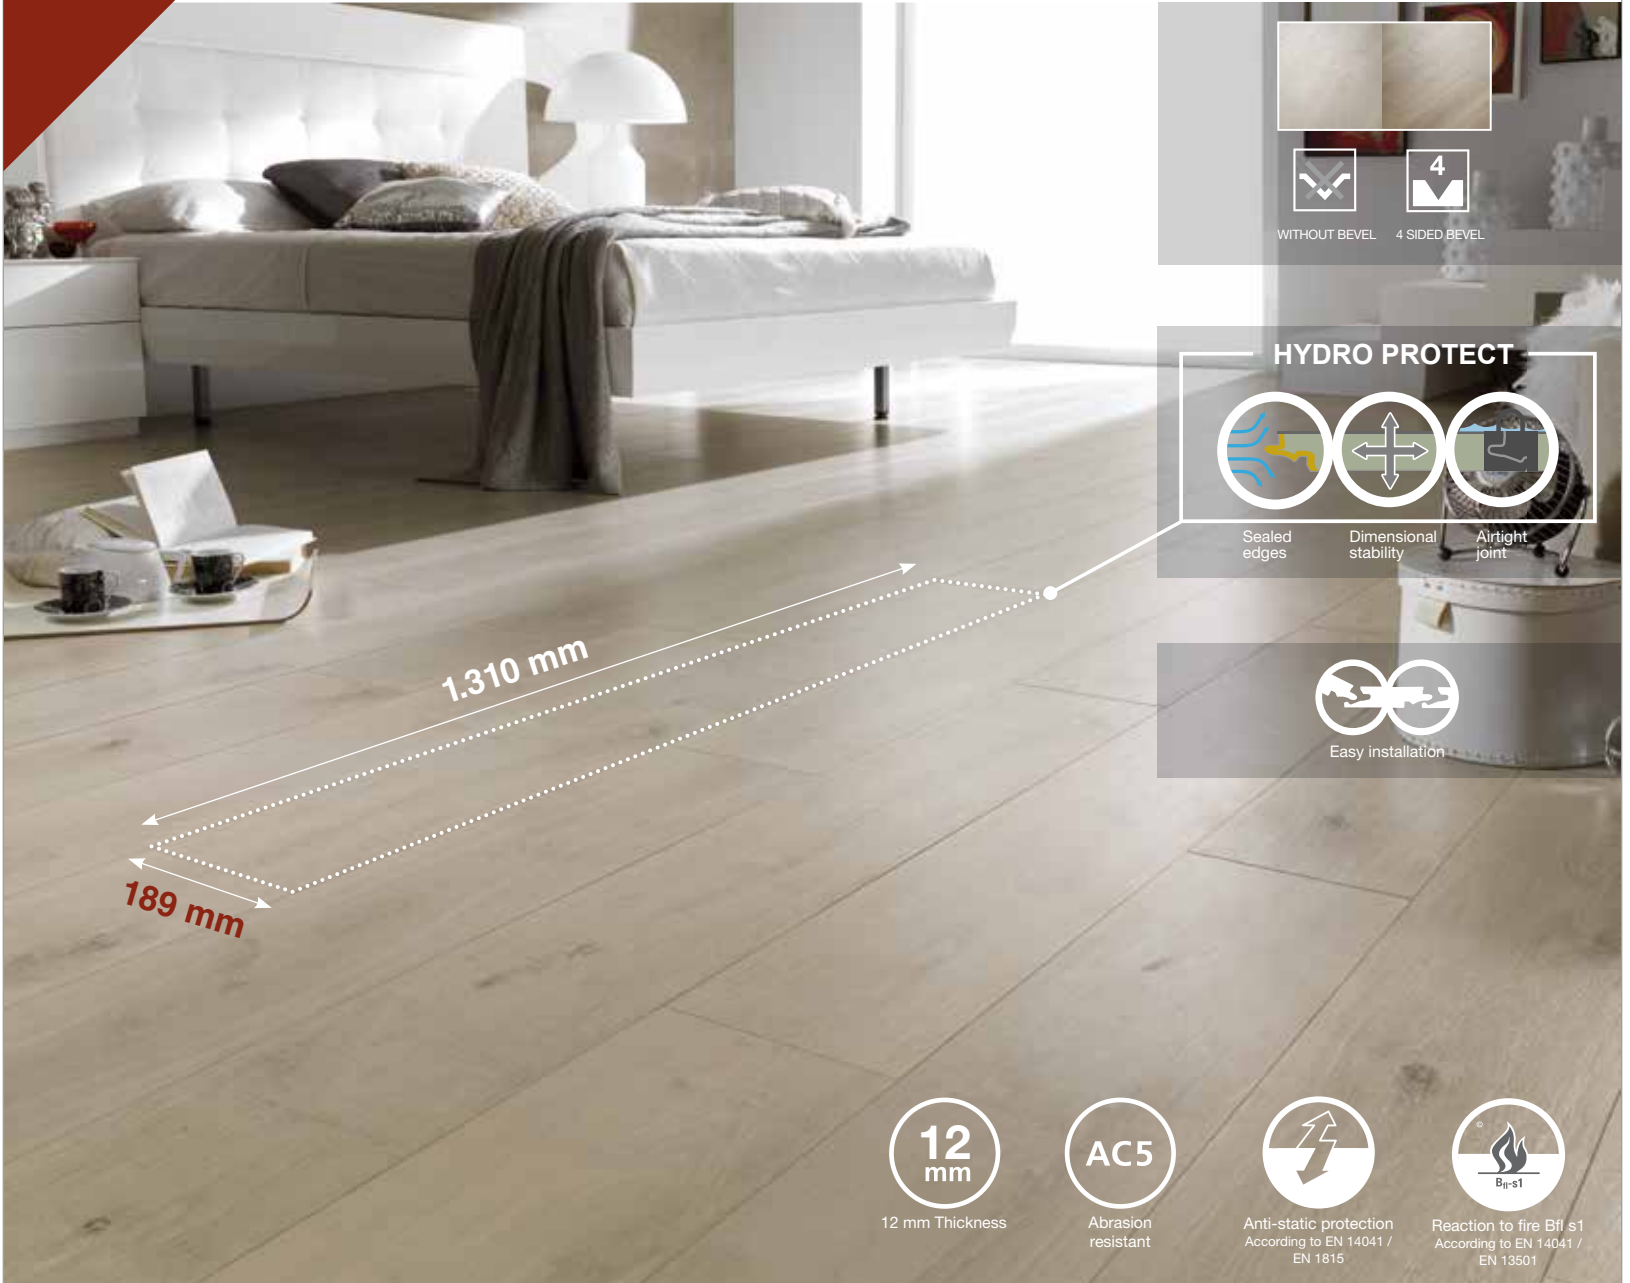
4

WITHOUT BEVEL 4 SIDED BEVEL

HYDRO PROTECT

Sealed edges

Dimensional stability

Airtight joint

Easy installation

1.310 mm

189 mm

12 mm

12 mm Thickness

AC5

Abrasion resistant

Anti-static protection According to EN 14041 / EN 1815

$B_{fl}$-s1

Reaction to fire Bfl s1 According to EN 14041 / EN 13501